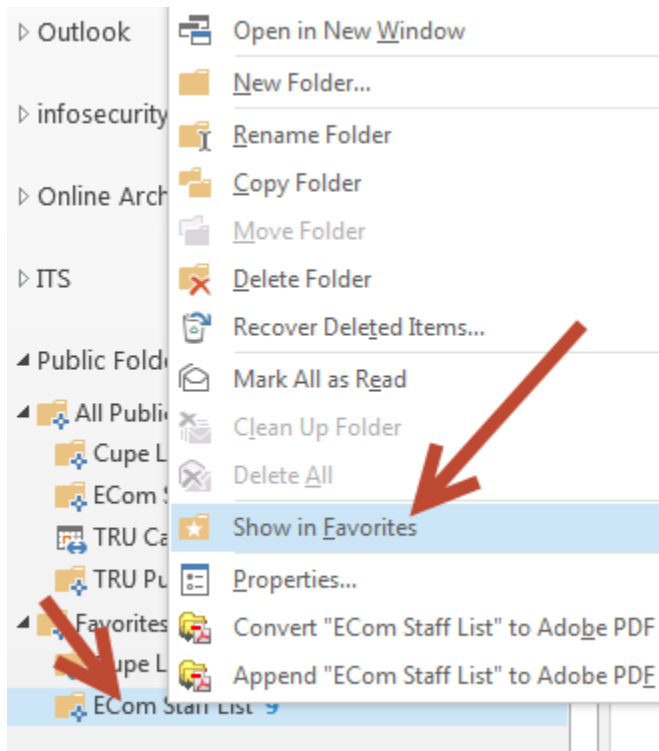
▷ Outlook

▷ infosecurity

▷ Online Arch

▷ ITS

◢ Public Folde

◢ All Public

Cupe L

ECom S

TRU Ca

TRU Pu

◢ Favorites

Cupe L

ECom Staff List 9

Open in New Window

New Folder...

Rename Folder

Copy Folder

Move Folder

Delete Folder

Recover Deleted Items...

Mark All as Read

Clean Up Folder

Delete All

Show in Favorites

Properties...

Convert "ECom Staff List" to Adobe PDF

Append "ECom Staff List" to Adobe PDF